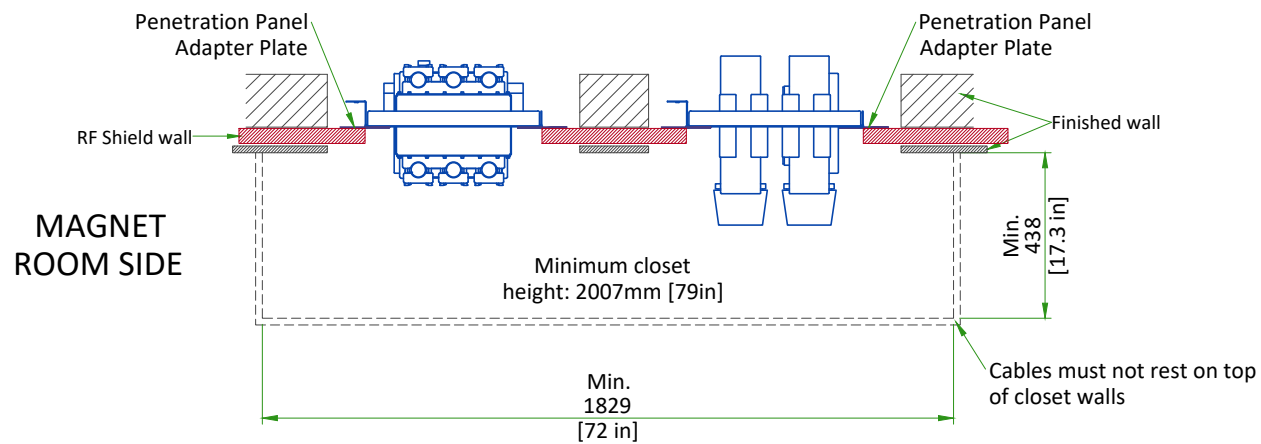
Penetration Panel Adapter Plate

Penetration Panel Adapter Plate

RF Shield wall

Finished wall

MAGNET ROOM SIDE

Minimum closet height: 2007mm [79in]

Min. 438 [17.3 in]

Min. 1829 [72 in]

Cables must not rest on top of closet walls